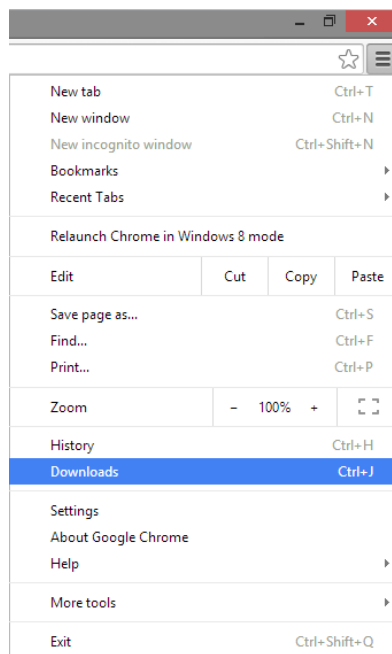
New tab Ctrl+T
New window Ctrl+N
New incognito window Ctrl+Shift+N
Bookmarks
Recent Tabs

Relaunch Chrome in Windows 8 mode

| Edit | Cut | Copy | Paste |
|---|---|---|---|

Save page as... Ctrl+S
Find... Ctrl+F
Print... Ctrl+P

Zoom – 100% +

History Ctrl+H
Downloads Ctrl+J

Settings
About Google Chrome
Help

More tools

Exit Ctrl+Shift+Q